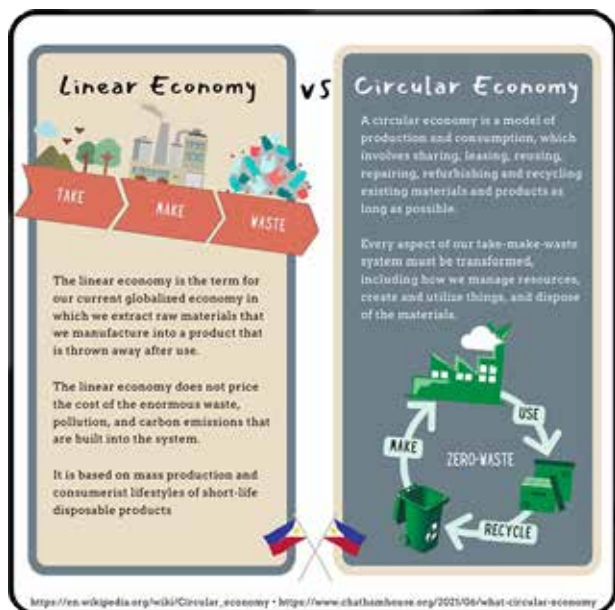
Linear Economy

vs

Circular Economy

TAKE

MAKE

WASTE

The linear economy is the term for our current globalized economy in which we extract raw materials that we manufacture into a product that is thrown away after use.

The linear economy does not price the cost of the enormous waste, pollution, and carbon emissions that are built into the system.

It is based on mass production and consumerist lifestyles of short-life disposable products

A circular economy is a model of production and consumption, which involves sharing, leasing, reusing, repairing, refurbishing and recycling existing materials and products as long as possible.

Every aspect of our take-make-waste system must be transformed, including how we manage resources, create and utilize things, and dispose of the materials.

USE

MAKE

ZERO-WASTE

RECYCLE

https://en.wikipedia.org/wiki/Circular_economy • https://www.chathamhouse.org/2021/06/what-circular-economy